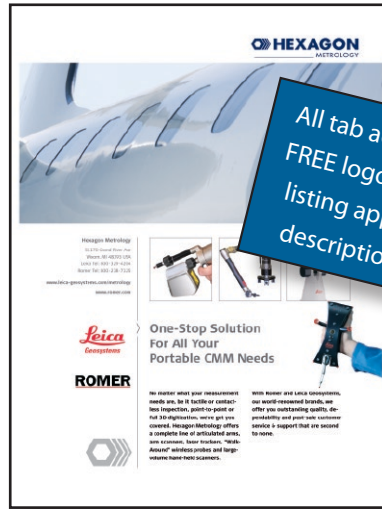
HEXAGON
METROLOGY

All tab a
FREE logo
listing app
description

Hexagon Metrology
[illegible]
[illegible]
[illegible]
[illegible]

www.leica-geosystems.com/metrology
www.romer.com

Leica
Geosystems

ROMER

One-Stop Solution
For All Your
Portable CMM Needs

No matter what your measurement needs are, be it tactile or contactless inspection, point-to-point or full 3D digitization, we've got you covered. Hexagon Metrology offers a complete line of articulated arms, arm scanners, laser trackers, "Walk-Around" wireless probes and large-volume hand-held scanners.

With Romer and Leica Geosystems, our world-renowned brands, we offer you outstanding quality, dependability and post-sale customer service & support that are second to none.